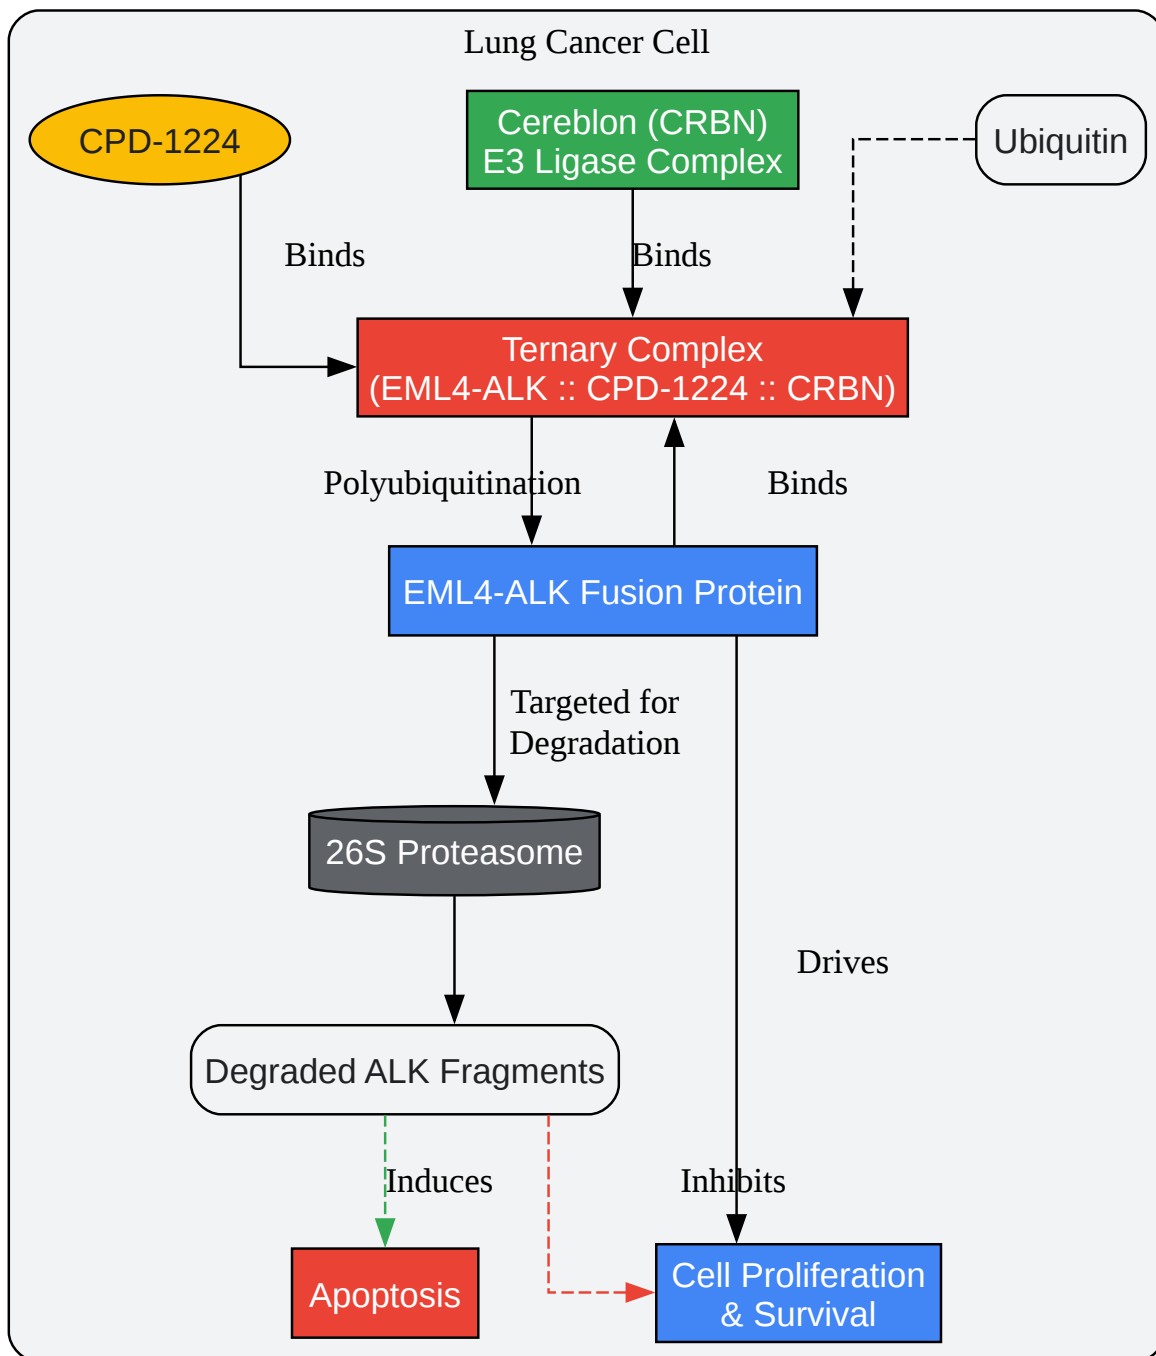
Lung Cancer Cell

CPD-1224

Cereblon (CRBN)
E3 Ligase Complex

Ubiquitin

Binds

Binds

Ternary Complex
(EML4-ALK :: CPD-1224 :: CRBN)

Polyubiquitination

Binds

EML4-ALK Fusion Protein

Targeted for
Degradation

26S Proteasome

Drives

Degraded ALK Fragments

Induces

Inhibits

Apoptosis

Cell Proliferation
& Survival